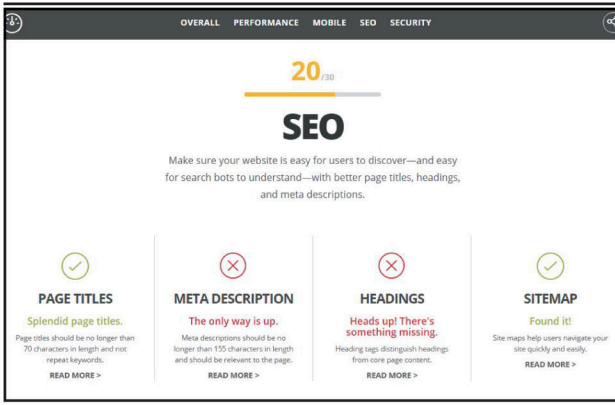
OVERALL PERFORMANCE MOBILE SEO SECURITY

20/30

SEO

Make sure your website is easy for users to discover—and easy for search bots to understand—with better page titles, headings, and meta descriptions.

PAGE TITLES

Splendid page titles.

Page titles should be no longer than 70 characters in length and not repeat keywords.

READ MORE >

META DESCRIPTION

The only way is up.

Meta descriptions should be no longer than 155 characters in length and should be relevant to the page.

READ MORE >

HEADINGS

Heads up! There's something missing.

Heading tags distinguish headings from core page content.

READ MORE >

SITEMAP

Found it!

Site maps help users navigate your site quickly and easily.

READ MORE >